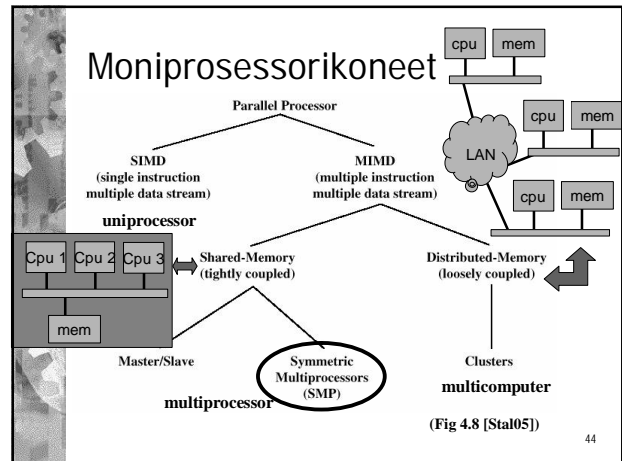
Moniprosessorikoneet

cpu mem

cpu mem

LAN

cpu mem

Parallel Processor

SIMD
(single instruction
multiple data stream)

MIMD
(multiple instruction
multiple data stream)

uniprocessor

Cpu 1 Cpu 2 Cpu 3

mem

Shared-Memory
(tightly coupled)

Distributed-Memory
(loosely coupled)

Master/Slave

Symmetric
Multiprocessors
(SMP)

Clusters

multicomputer

multiprocessor

(Fig 4.8 [Stal05])

44